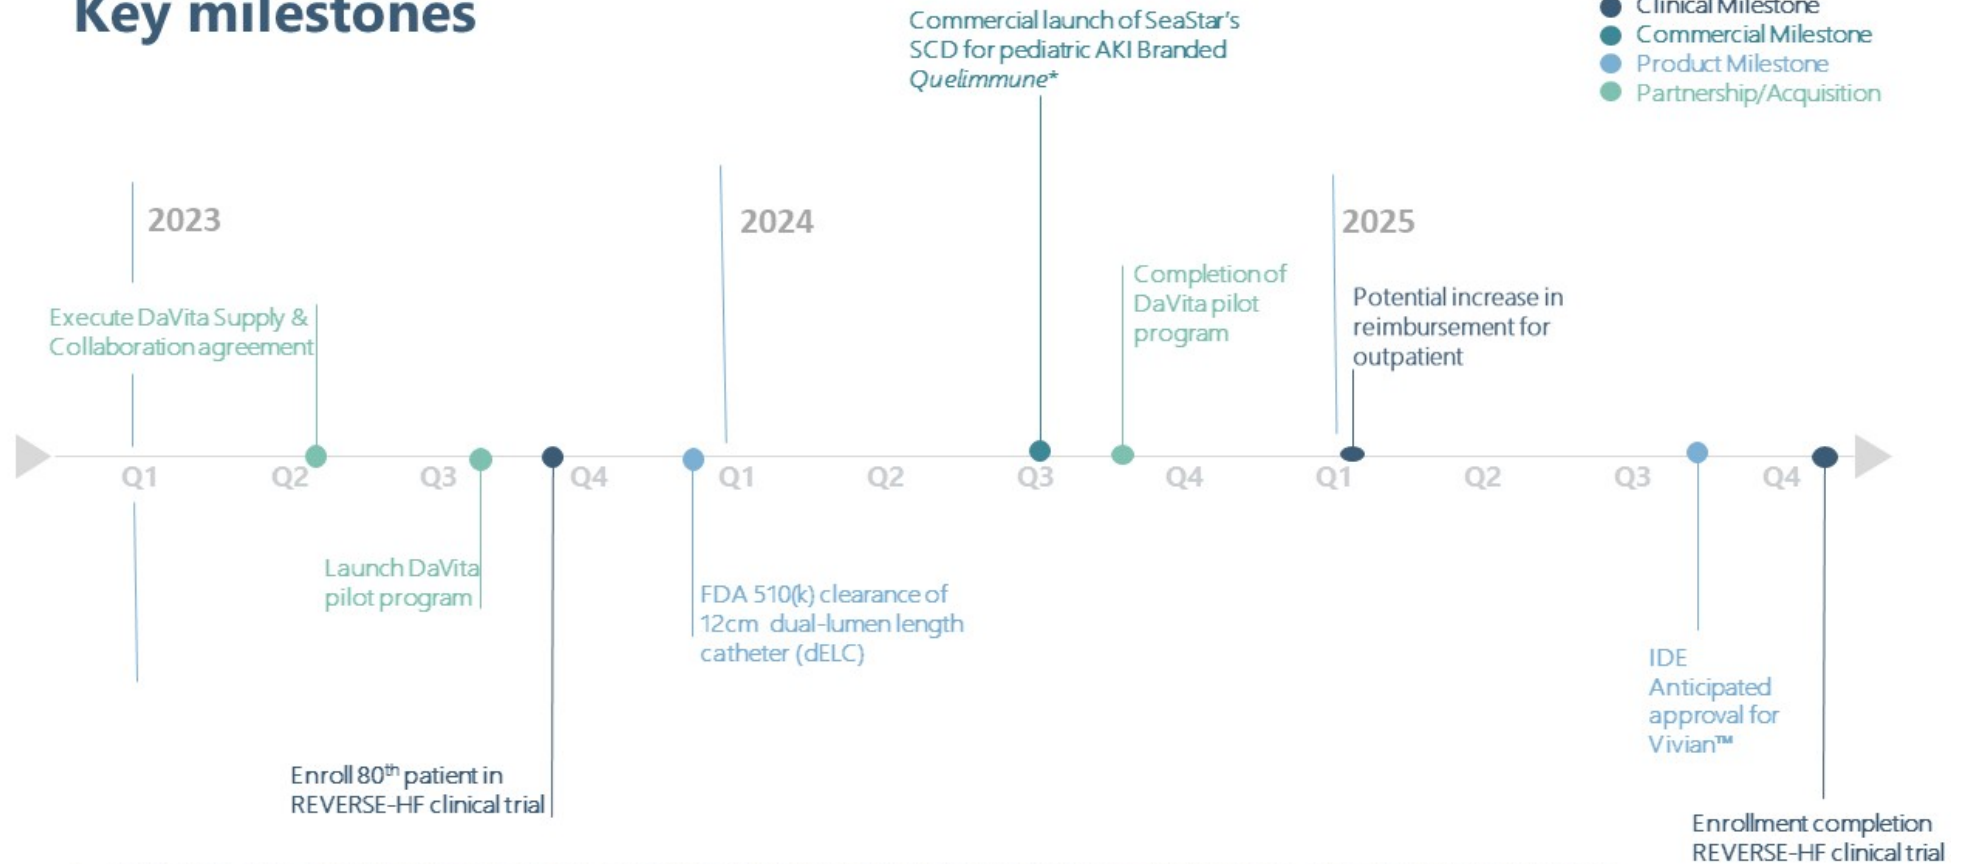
Key milestones

Commercial launch of SeaStar's SCD for pediatric AKI Branded *Quelimmune**

Clinical Milestone
Commercial Milestone
Product Milestone
Partnership/Acquisition

2023

2024

2025

Completion of DaVita pilot program

Potential increase in reimbursement for outpatient

Execute DaVita Supply & Collaboration agreement

Q1 Q2 Q3 Q4 Q1 Q2 Q3 Q4 Q1 Q2 Q3 Q4

Launch DaVita pilot program

FDA 510(k) clearance of 12cm dual-lumen length catheter (dELC)

IDE Anticipated approval for Vivian™

Enroll 80$^{th}$ patient in REVERSE-HF clinical trial

Enrollment completion REVERSE-HF clinical trial